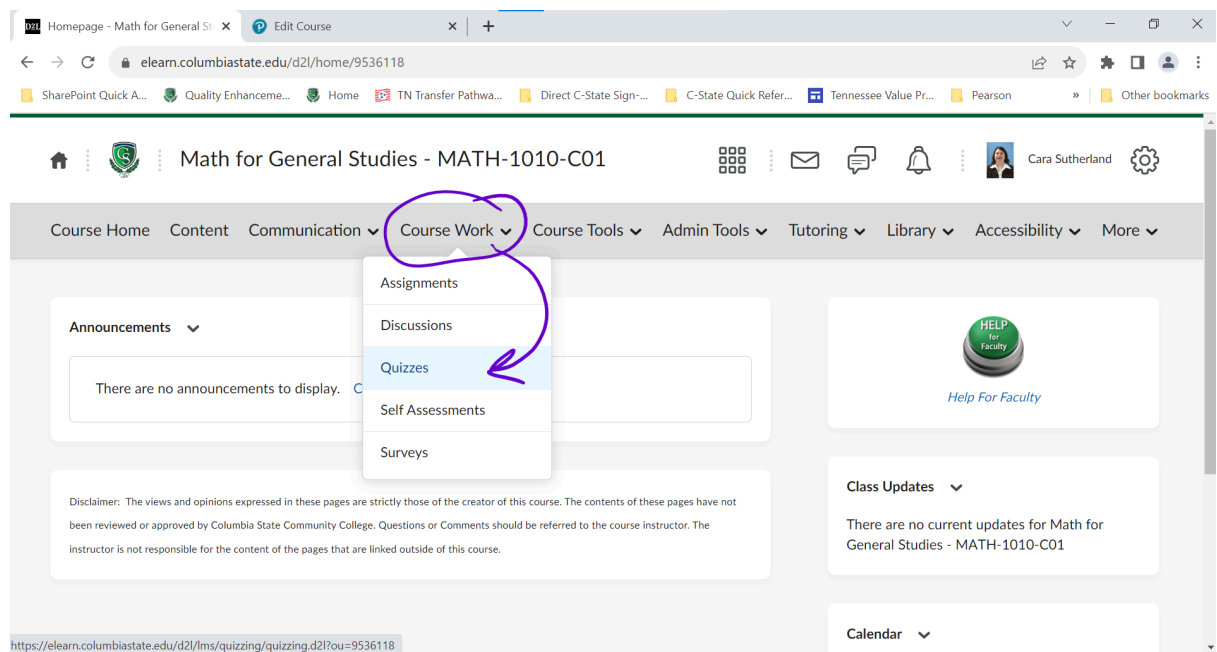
D2L Homepage - Math for General St ×
Edit Course ×
+

elearn.columbiastate.edu/d2l/home/9536118

SharePoint Quick A... Quality Enhanceme... Home TN Transfer Pathwa... Direct C-State Sign-... C-State Quick Refer... Tennessee Value Pr... Pearson » Other bookmarks

Math for General Studies - MATH-1010-C01

Cara Sutherland

Course Home Content Communication Course Work Course Tools Admin Tools Tutoring Library Accessibility More

Assignments
Discussions
Quizzes
Self Assessments
Surveys

Announcements

There are no announcements to display. C

HELP for Faculty

Help For Faculty

Class Updates

There are no current updates for Math for General Studies - MATH-1010-C01

Disclaimer: The views and opinions expressed in these pages are strictly those of the creator of this course. The contents of these pages have not been reviewed or approved by Columbia State Community College. Questions or Comments should be referred to the course instructor. The instructor is not responsible for the content of the pages that are linked outside of this course.

Calendar

https://elearn.columbiastate.edu/d2l/lms/quizzing/quizzing.d2l?ou=9536118